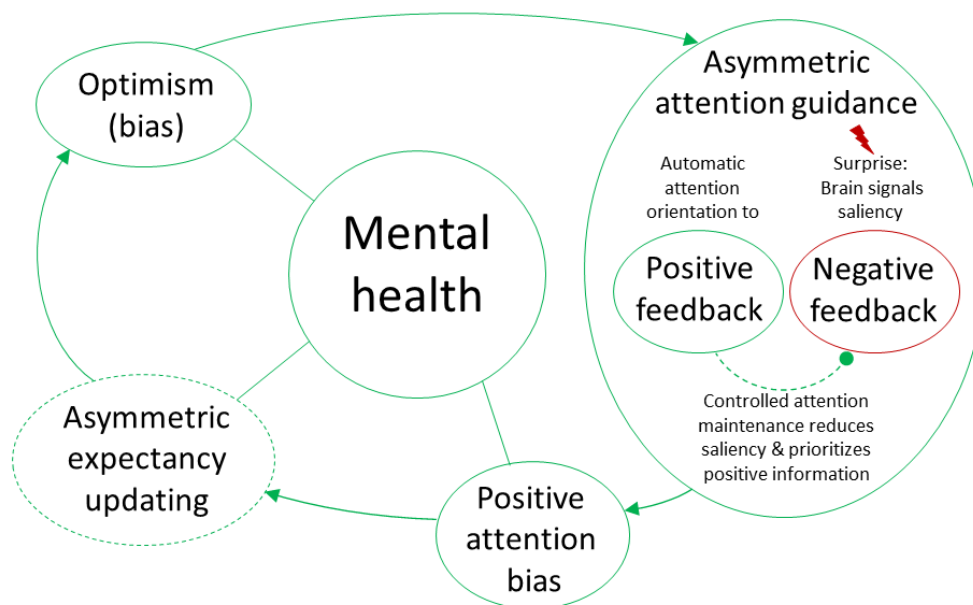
Optimism (bias)

Asymmetric attention guidance

Automatic attention orientation to

Surprise: Brain signals saliency

Positive feedback

Negative feedback

Mental health

Controlled attention maintenance reduces saliency & prioritizes positive information

Asymmetric expectancy updating

Positive attention bias